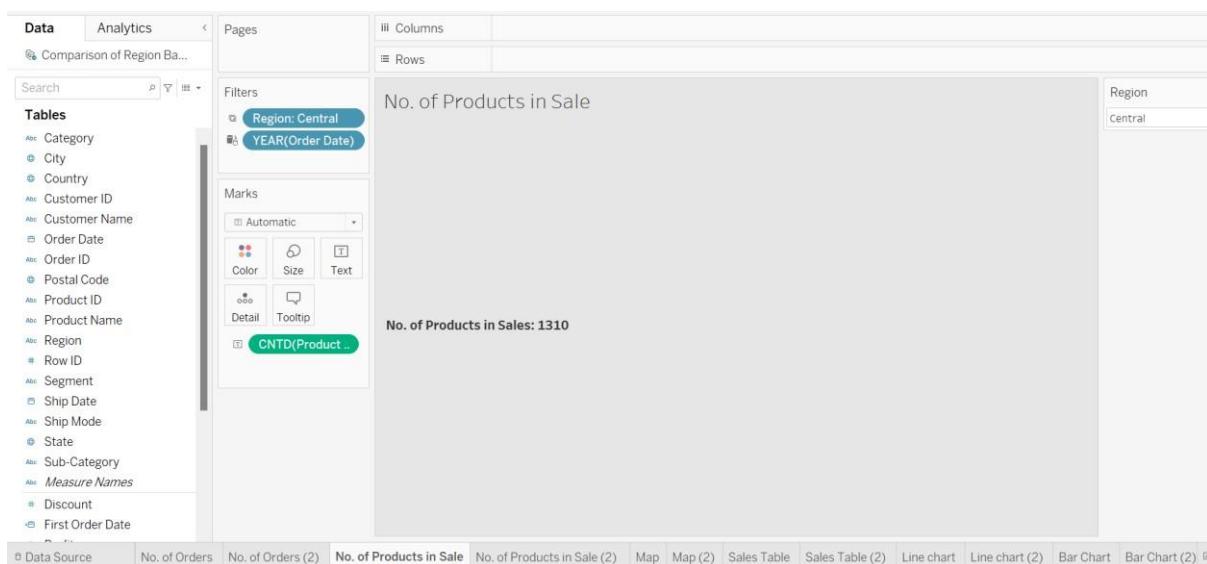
Data
Analytics
Comparison of Region Ba...
Search
Tables
Abc Category
City
Country
Abc Customer ID
Abc Customer Name
Order Date
Abc Order ID
Postal Code
Abc Product ID
Abc Product Name
Abc Region
# Row ID
Abc Segment
Ship Date
Abc Ship Mode
State
Abc Sub-Category
Abc Measure Names
# Discount
First Order Date

Pages

Filters
Region: Central
YEAR(Order Date)

Marks
Automatic
Color
Size
Text
Detail
Tooltip
CNTD(Product ..

Columns
Rows

No. of Products in Sale

No. of Products in Sales: 1310

Region
Central

Data Source | No. of Orders | No. of Orders (2) | No. of Products in Sale | No. of Products in Sale (2) | Map | Map (2) | Sales Table | Sales Table (2) | Line chart | Line chart (2) | Bar Chart | Bar Chart (2)